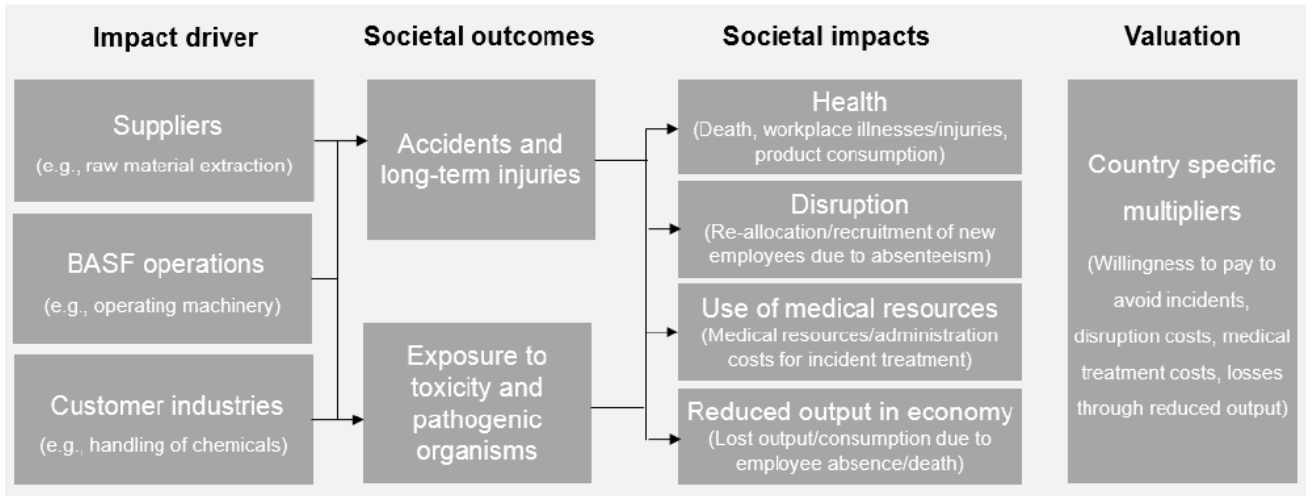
Impact driver

Societal outcomes

Societal impacts

Valuation

Suppliers
(e.g., raw material extraction)

BASF operations
(e.g., operating machinery)

Customer industries
(e.g., handling of chemicals)

Accidents and long-term injuries

Exposure to toxicity and pathogenic organisms

Health
(Death, workplace illnesses/injuries, product consumption)

Disruption
(Re-allocation/recruitment of new employees due to absenteeism)

Use of medical resources
(Medical resources/administration costs for incident treatment)

Reduced output in economy
(Lost output/consumption due to employee absence/death)

Country specific multipliers
(Willingness to pay to avoid incidents, disruption costs, medical treatment costs, losses through reduced output)